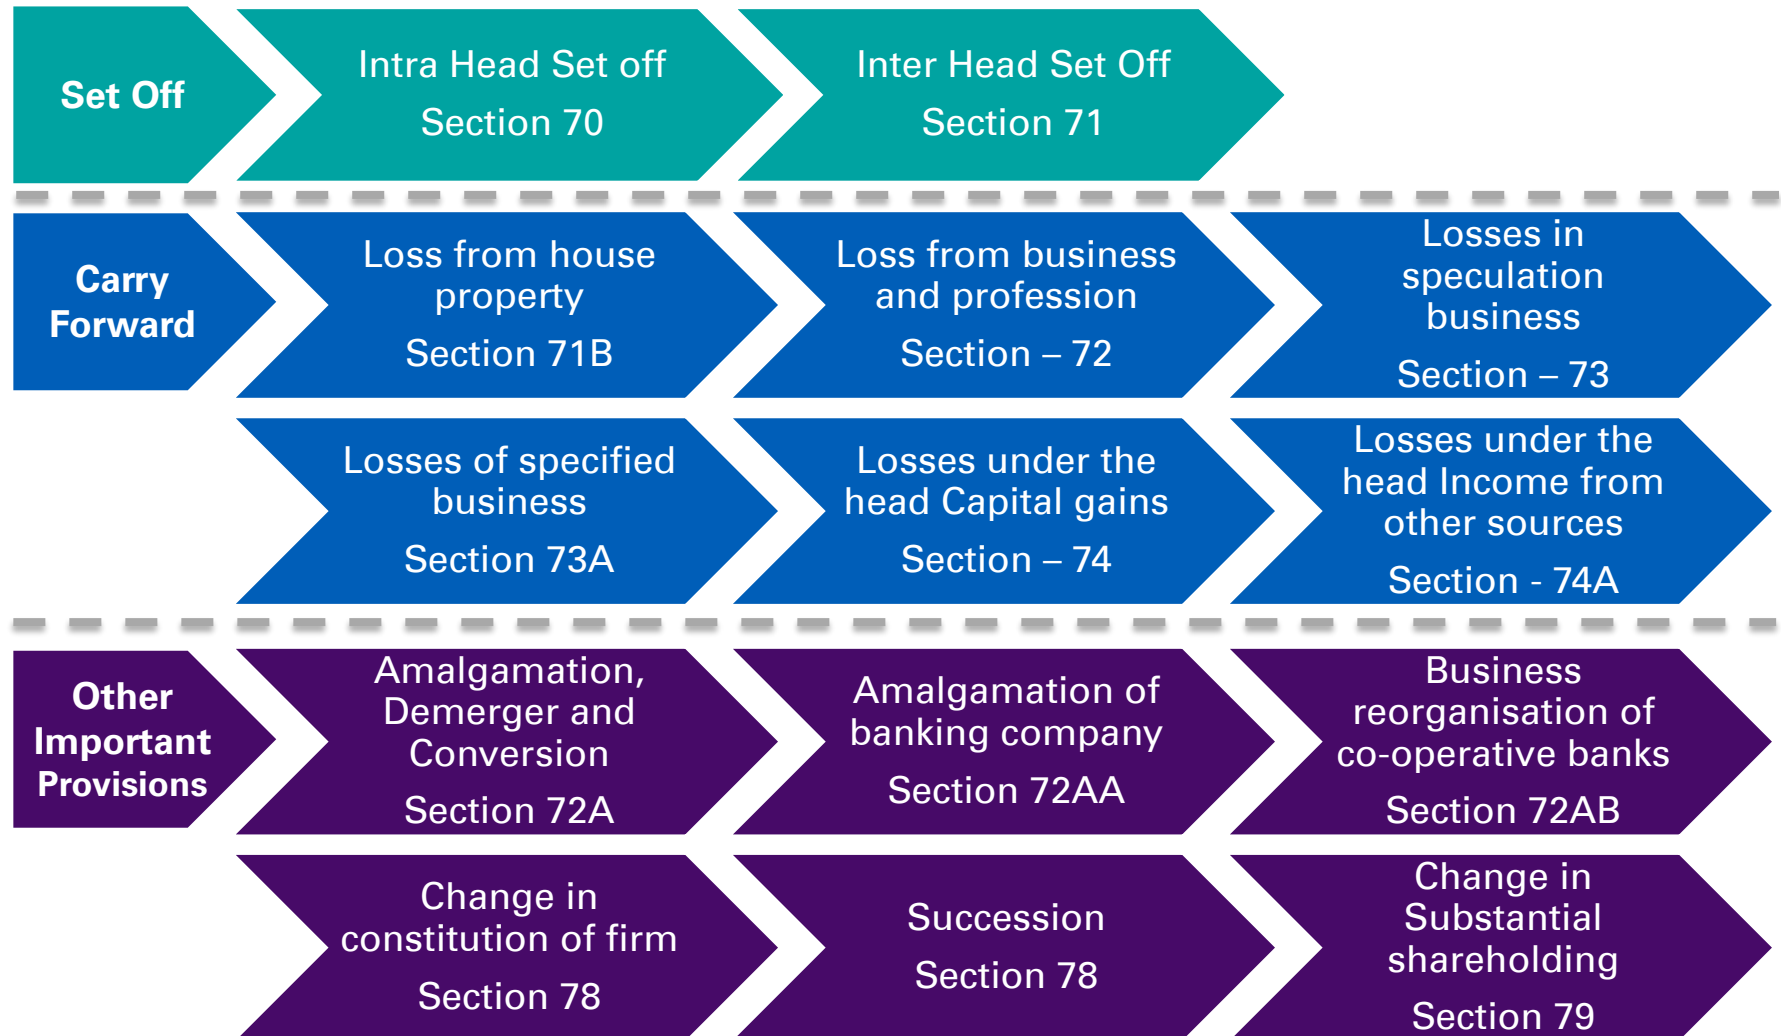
Set Off

Intra Head Set off
Section 70

Inter Head Set Off
Section 71

Carry Forward

Loss from house property
Section 71B

Loss from business and profession
Section – 72

Losses in speculation business
Section – 73

Losses of specified business
Section 73A

Losses under the head Capital gains
Section – 74

Losses under the head Income from other sources
Section - 74A

Other Important Provisions

Amalgamation, Demerger and Conversion
Section 72A

Amalgamation of banking company
Section 72AA

Business reorganisation of co-operative banks
Section 72AB

Change in constitution of firm
Section 78

Succession
Section 78

Change in Substantial shareholding
Section 79